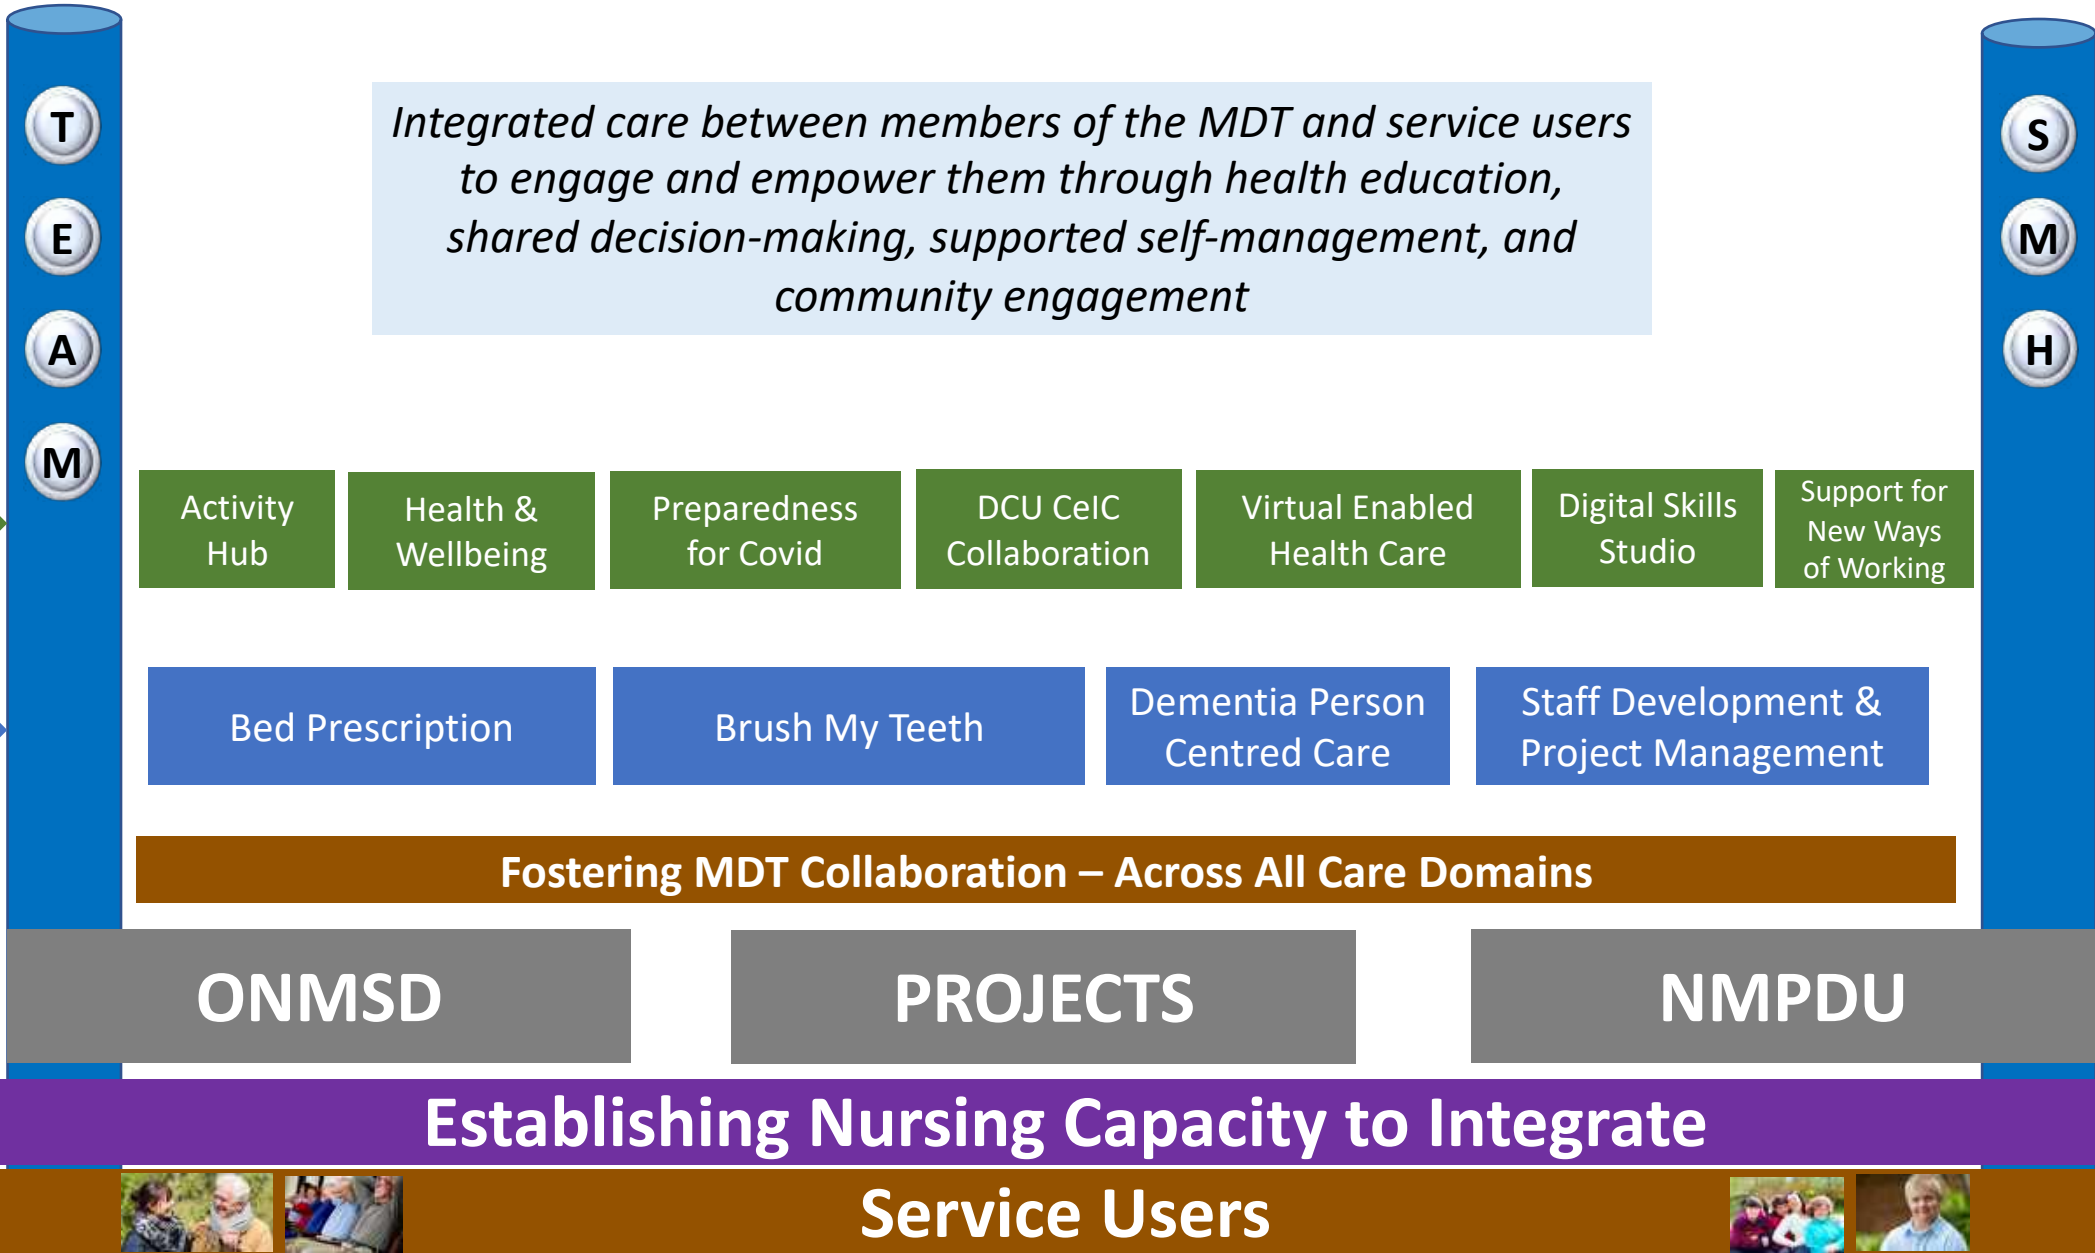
T
E
A
M

S
M
H

*Integrated care between members of the MDT and service users to engage and empower them through health education, shared decision-making, supported self-management, and community engagement*

Activity Hub

Health & Wellbeing

Preparedness for Covid

DCU CeIC Collaboration

Virtual Enabled Health Care

Digital Skills Studio

Support for New Ways of Working

Bed Prescription

Brush My Teeth

Dementia Person Centred Care

Staff Development & Project Management

Fostering MDT Collaboration – Across All Care Domains

ONMSD

PROJECTS

NMPDU

Establishing Nursing Capacity to Integrate

Service Users